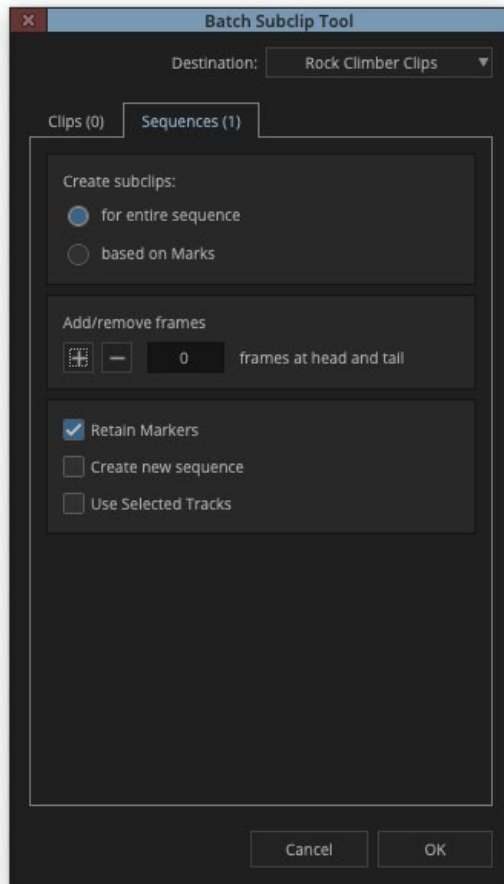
Batch Subclip Tool

Destination: Rock Climber Clips

Clips (0) Sequences (1)

Create subclips:

for entire sequence

based on Marks

Add/remove frames

0 frames at head and tail

Retain Markers

Create new sequence

Use Selected Tracks

Cancel OK